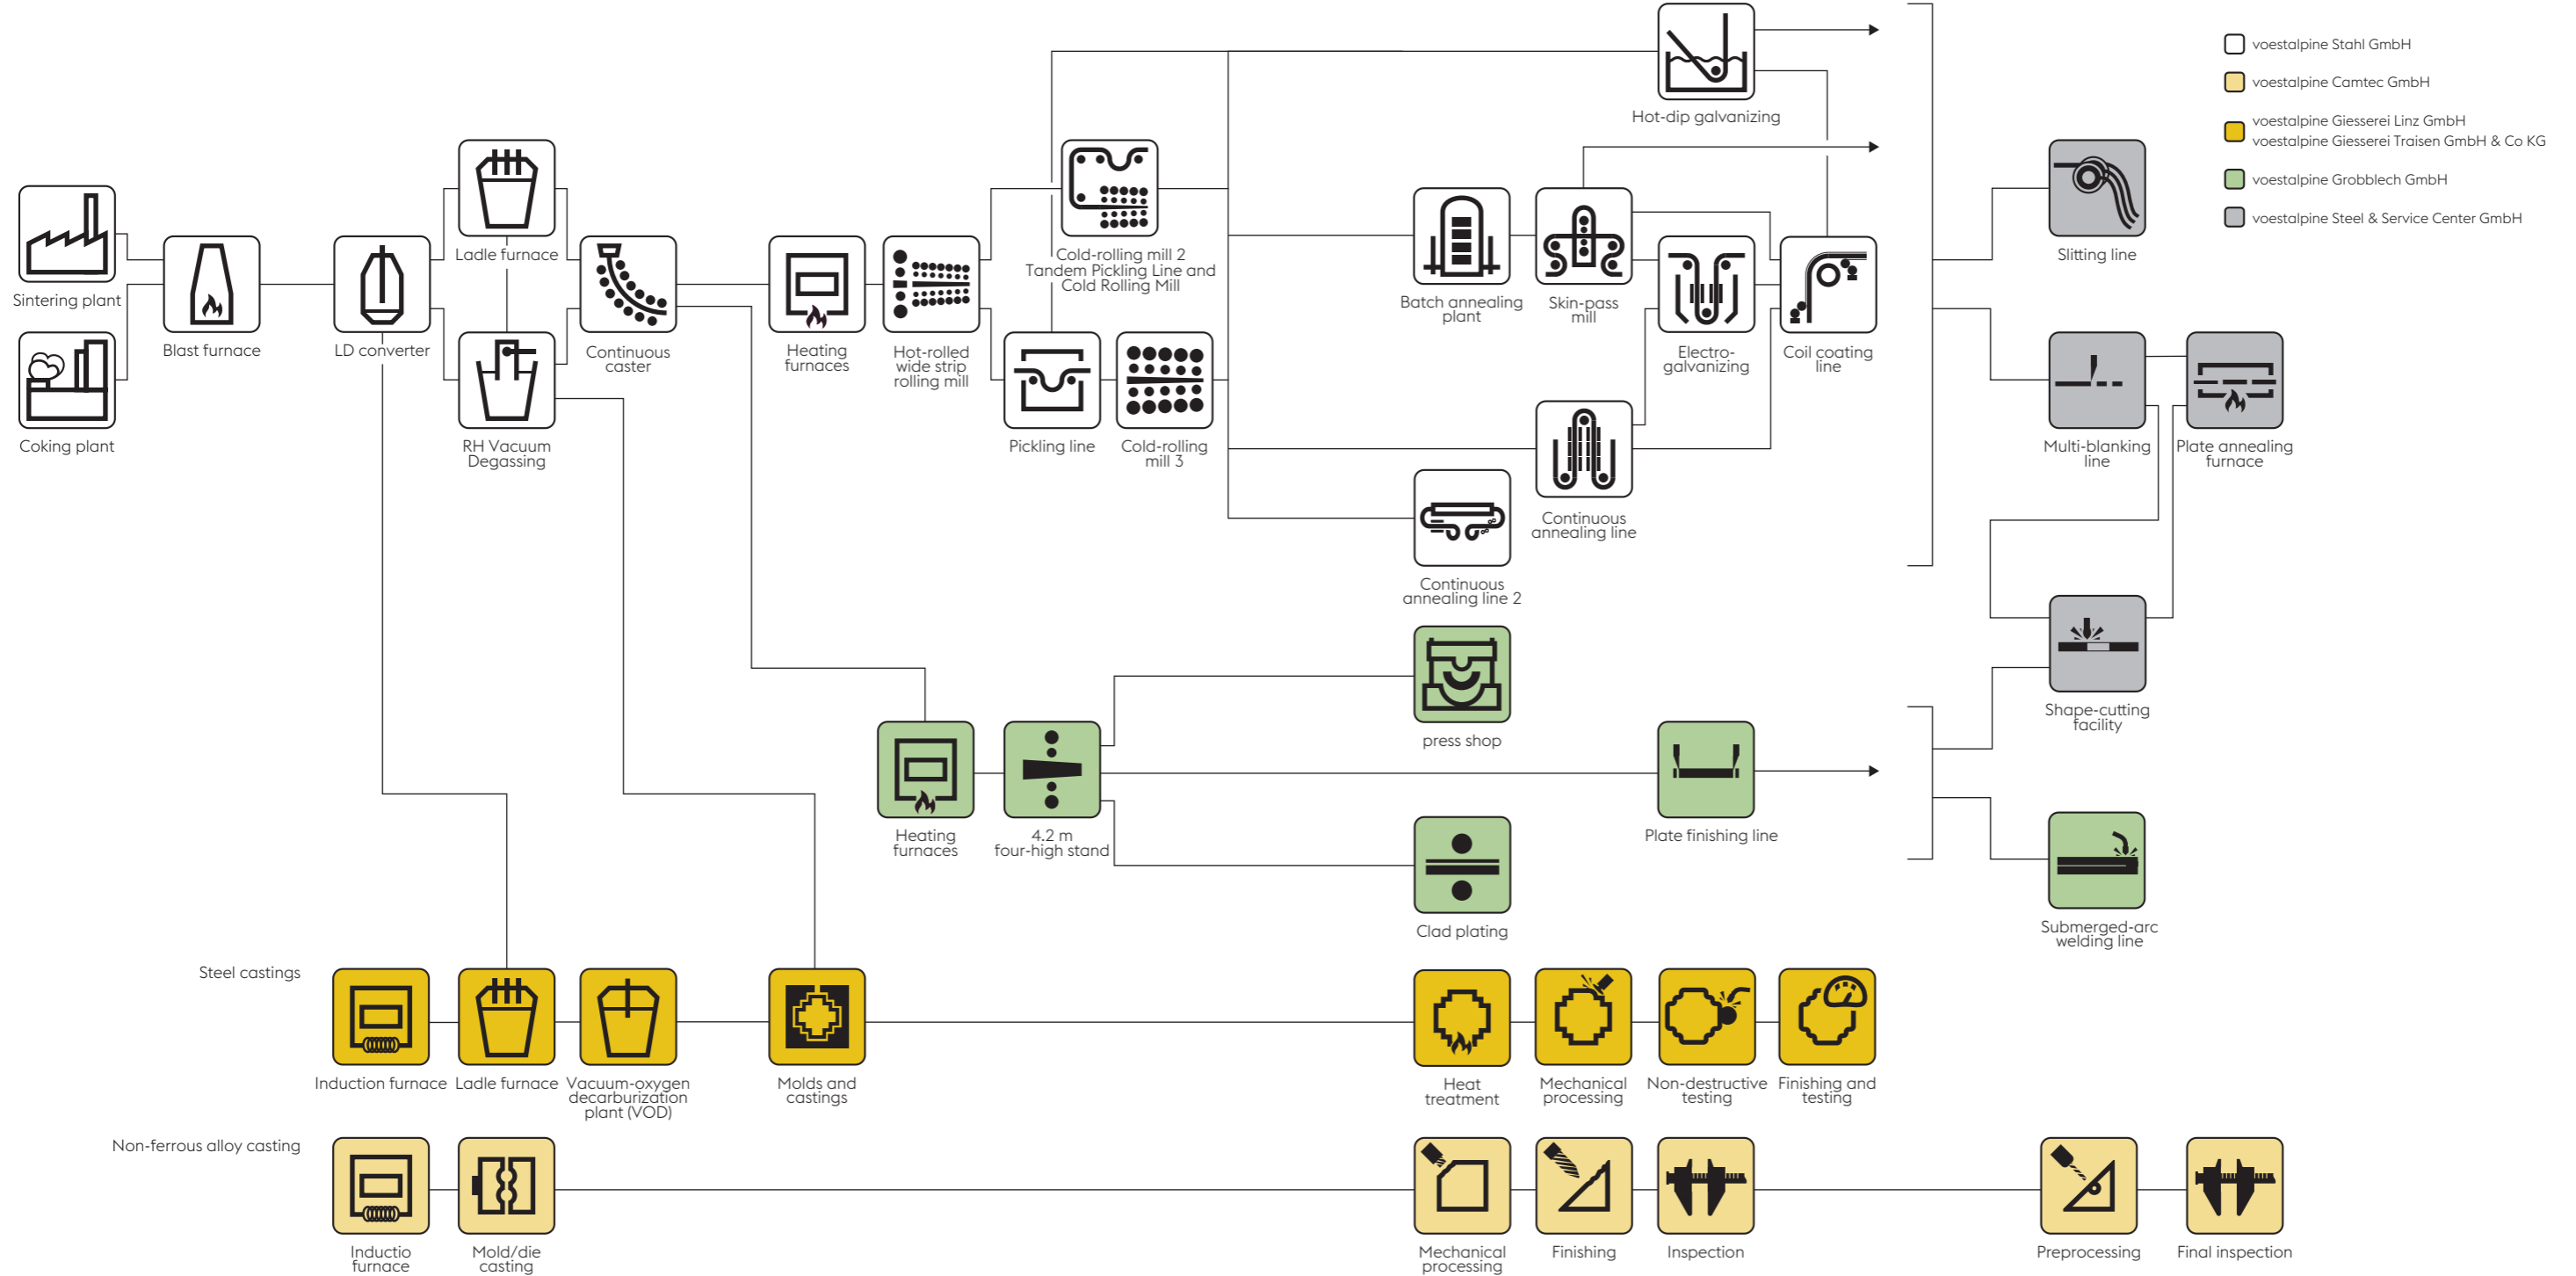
voestalpine Stahl GmbH
voestalpine Camtec GmbH
voestalpine Giesserei Linz GmbH
voestalpine Giesserei Traisen GmbH & Co KG
voestalpine Grobblech GmbH
voestalpine Steel & Service Center GmbH

Hot-dip galvanizing

Sintering plant
Coking plant
Blast furnace
LD converter
Ladle furnace
RH Vacuum Degassing
Continuous caster
Heating furnaces
Hot-rolled wide strip rolling mill
Cold-rolling mill 2 Tandem Pickling Line and Cold Rolling Mill
Pickling line
Cold-rolling mill 3
Batch annealing plant
Skin-pass mill
Electro-galvanizing
Coil coating line
Continuous annealing line
Continuous annealing line 2
Slitting line
Multi-blanking line
Plate annealing furnace
Shape-cutting facility
Submerged-arc welding line

press shop
Heating furnaces
4.2 m four-high stand
Plate finishing line
Clad plating

Steel castings
Induction furnace
Ladle furnace
Vacuum-oxygen decarburization plant (VOD)
Molds and castings
Heat treatment
Mechanical processing
Non-destructive testing
Finishing and testing

Non-ferrous alloy casting
Inductio furnace
Mold/die casting
Mechanical processing
Finishing
Inspection
Preprocessing
Final inspection